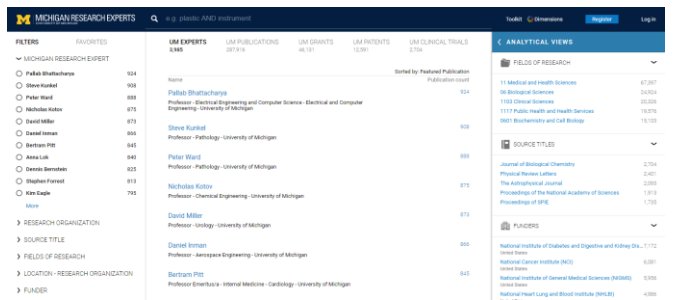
MICHIGAN RESEARCH EXPERTS
UNIVERSITY OF MICHIGAN

e.g. plastic AND instrument

Toolkit Dimensions Register Log in

FILTERS FAVORITES

MICHIGAN RESEARCH EXPERT

Pallab Bhattacharya 924
Steve Kunkel 908
Peter Ward 888
Nicholas Kotov 875
David Miller 873
Daniel Inman 866
Bertram Pitt 845
Anna Lok 840
Gennis Bernstein 825
Stephen Forrest 813
Kim Eagle 795

More

RESEARCH ORGANIZATION
SOURCE TITLE
FIELDS OF RESEARCH
LOCATION - RESEARCH ORGANIZATION
FUNDER

UM EXPERTS 3,985
UM PUBLICATIONS 387,916
UM GRANTS 48,181
UM PATENTS 12,591
UM CLINICAL TRIALS 2,734

Sorted by: Featured Publication
Name Publication count

Pallab Bhattacharya 924
Professor - Electrical Engineering and Computer Science - Electrical and Computer Engineering - University of Michigan

Steve Kunkel 908
Professor - Pathology - University of Michigan

Peter Ward 888
Professor - Pathology - University of Michigan

Nicholas Kotov 875
Professor - Chemical Engineering - University of Michigan

David Miller 873
Professor - Urology - University of Michigan

Daniel Inman 866
Professor - Aerospace Engineering - University of Michigan

Bertram Pitt 845
Professor Emeritus/a - Internal Medicine - Cardiology - University of Michigan

ANALYTICAL VIEWS

FIELDS OF RESEARCH
11 Medical and Health Sciences 67,997
06 Biological Sciences 24,604
1103 Clinical Sciences 20,305
1117 Public Health and Health Services 15,576
0601 Biochemistry and Cell Biology 15,103

SOURCE TITLES
Journal of Biological Chemistry 2,704
Physical Review Letters 2,401
The Astrophysical Journal 2,093
Proceedings of the National Academy of Sciences 1,913
Proceedings of SPIE 1,733

FUNDERS
National Institute of Diabetes and Digestive and Kidney Dis... 7,172
United States
National Cancer Institute (NCI) 6,081
United States
National Institute of General Medical Sciences (NIGMS) 5,956
United States
National Heart Lung and Blood Institute (NHLBI) 4,966
United States